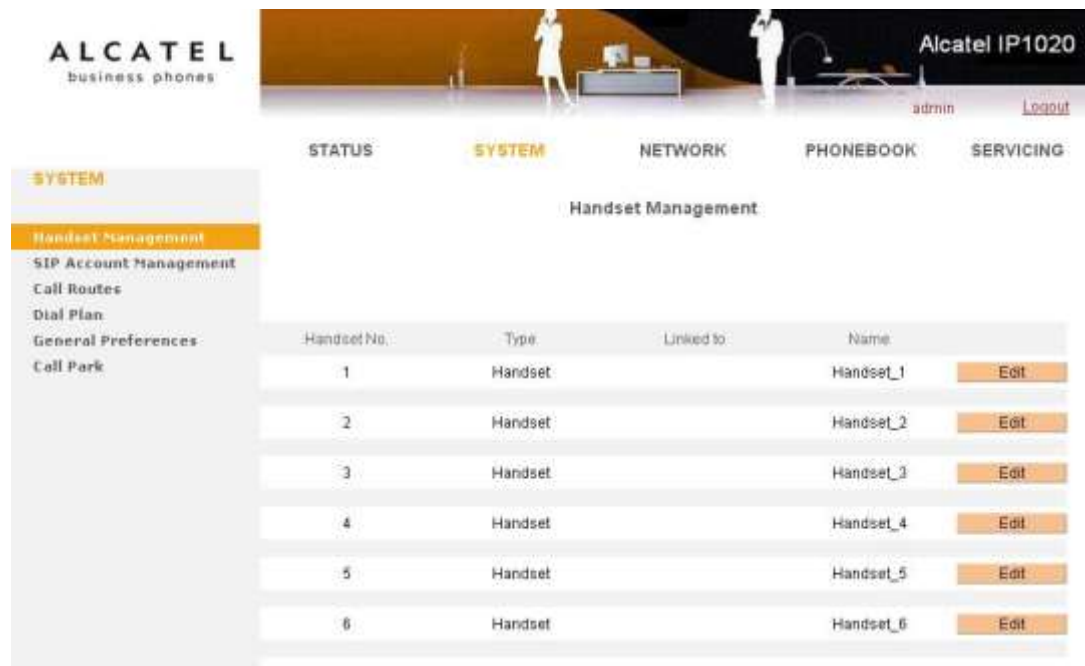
ALCATEL
business phones

Alcatel IP1020

admin Logout

STATUS SYSTEM NETWORK PHONEBOOK SERVICING

SYSTEM

Handset Management
SIP Account Management
Call Routes
Dial Plan
General Preferences
Call Park

Handset Management

| Handset No. | Type | Linked to | Name | |
|---|---|---|---|---|
| 1 | Handset | | Handset_1 | Edit |
| 2 | Handset | | Handset_2 | Edit |
| 3 | Handset | | Handset_3 | Edit |
| 4 | Handset | | Handset_4 | Edit |
| 5 | Handset | | Handset_5 | Edit |
| 6 | Handset | | Handset_6 | Edit |